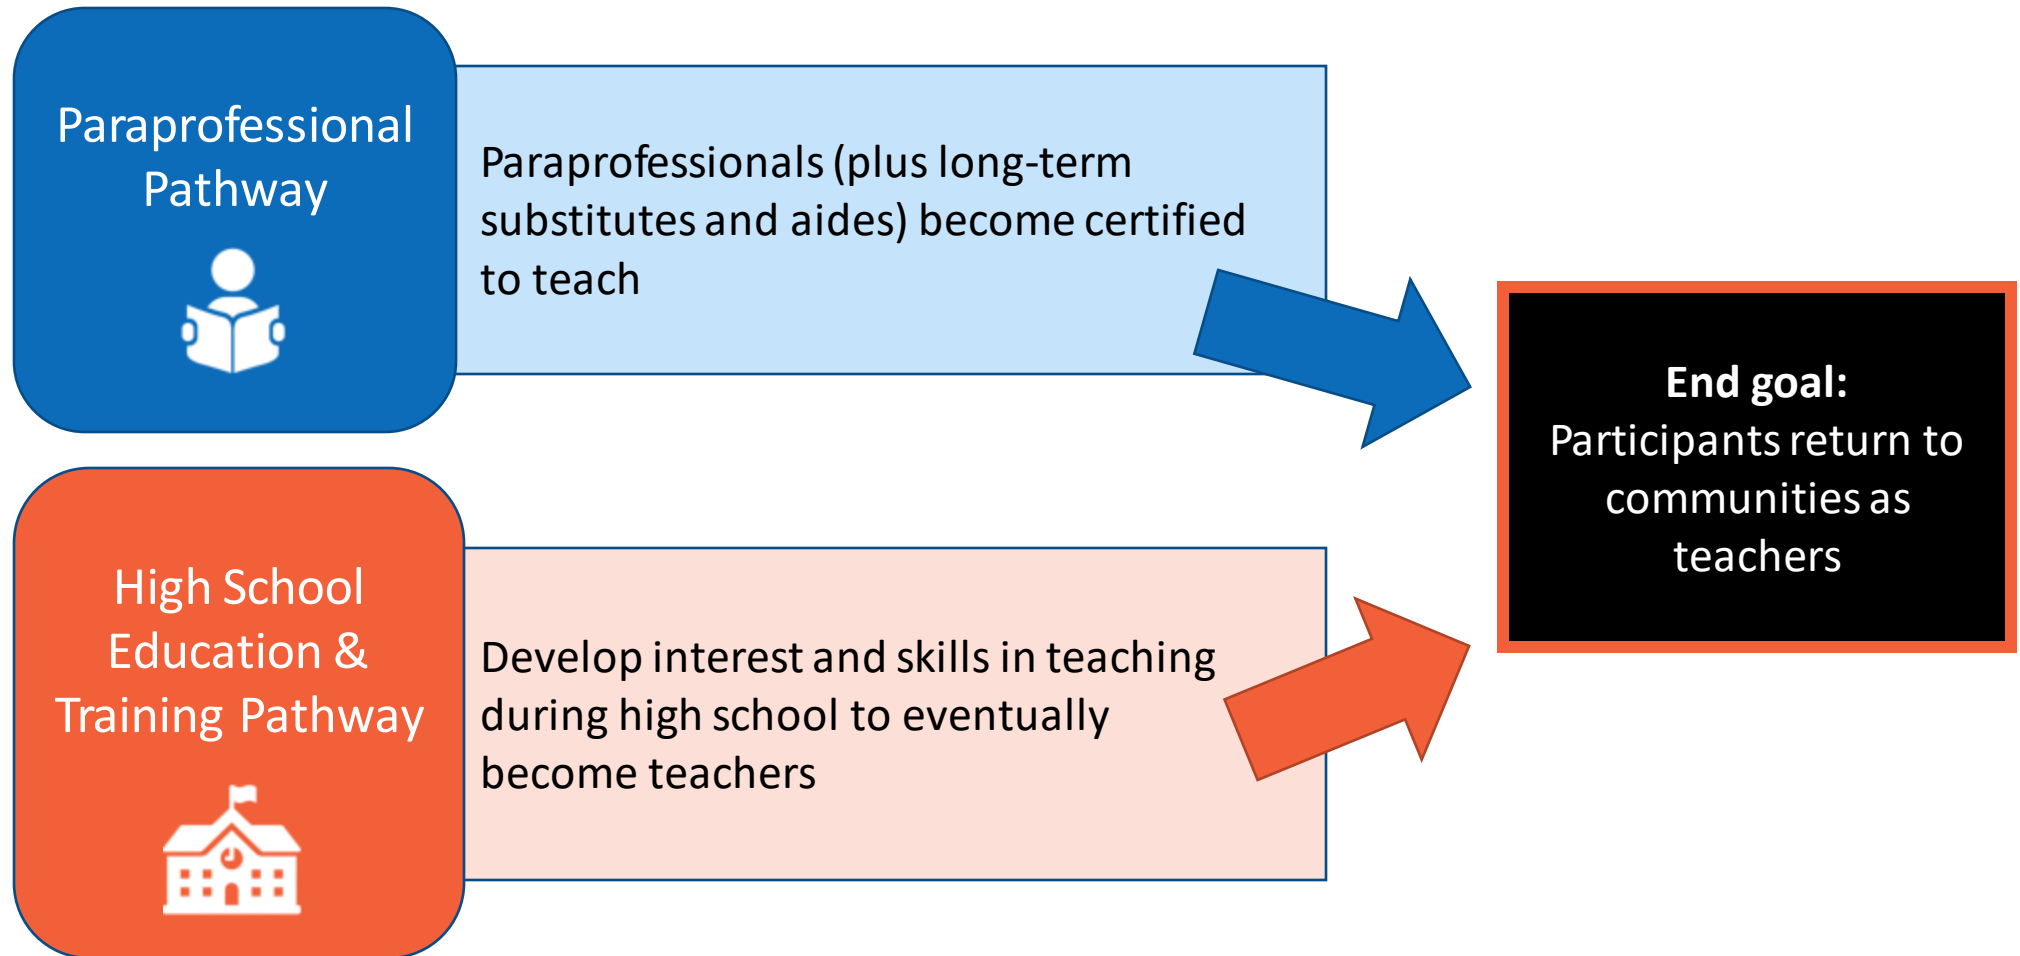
Paraprofessional Pathway

Paraprofessionals (plus long-term substitutes and aides) become certified to teach

High School Education & Training Pathway

Develop interest and skills in teaching during high school to eventually become teachers

**End goal:**
Participants return to communities as teachers